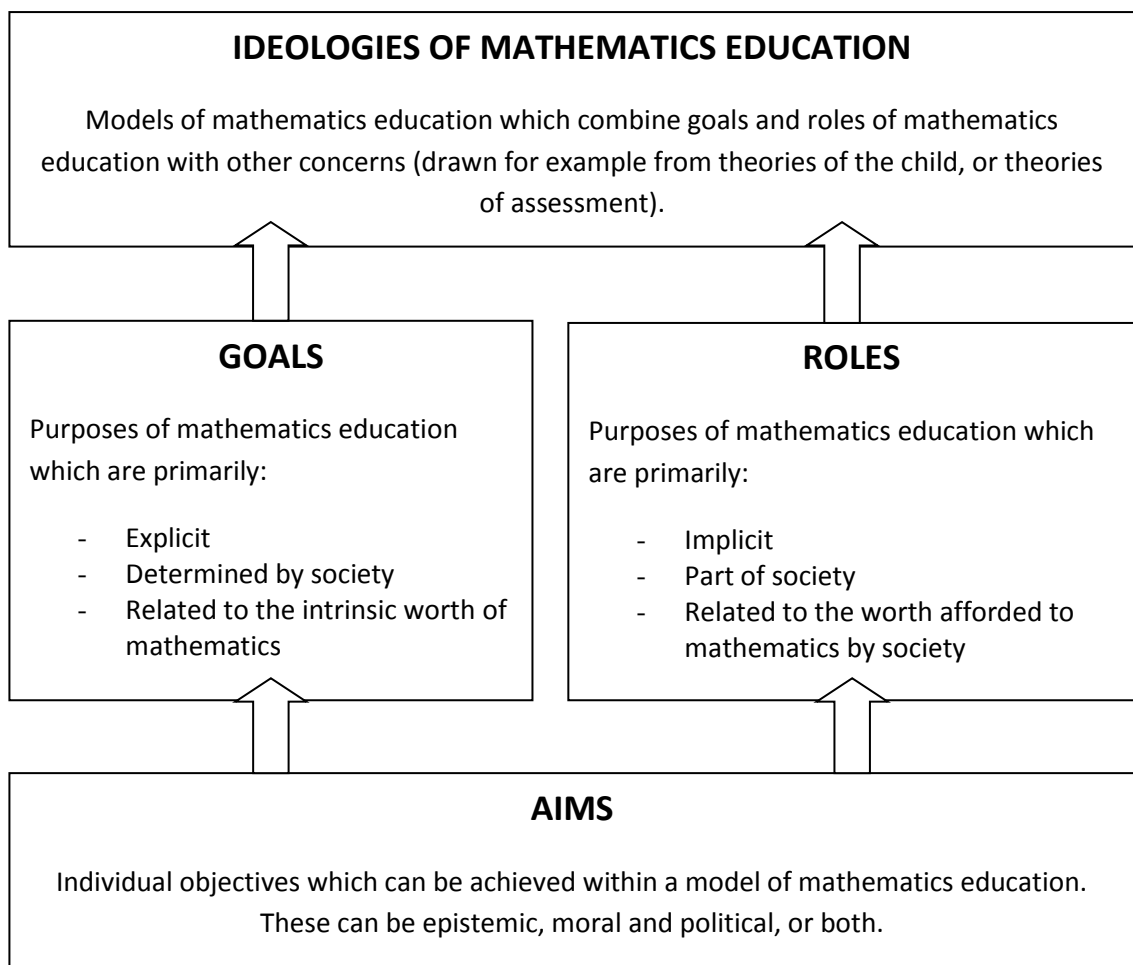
IDEOLOGIES OF MATHEMATICS EDUCATION

Models of mathematics education which combine goals and roles of mathematics education with other concerns (drawn for example from theories of the child, or theories of assessment).

GOALS

Purposes of mathematics education which are primarily:

- Explicit
- Determined by society
- Related to the intrinsic worth of mathematics

ROLES

Purposes of mathematics education which are primarily:

- Implicit
- Part of society
- Related to the worth afforded to mathematics by society

AIMS

Individual objectives which can be achieved within a model of mathematics education. These can be epistemic, moral and political, or both.